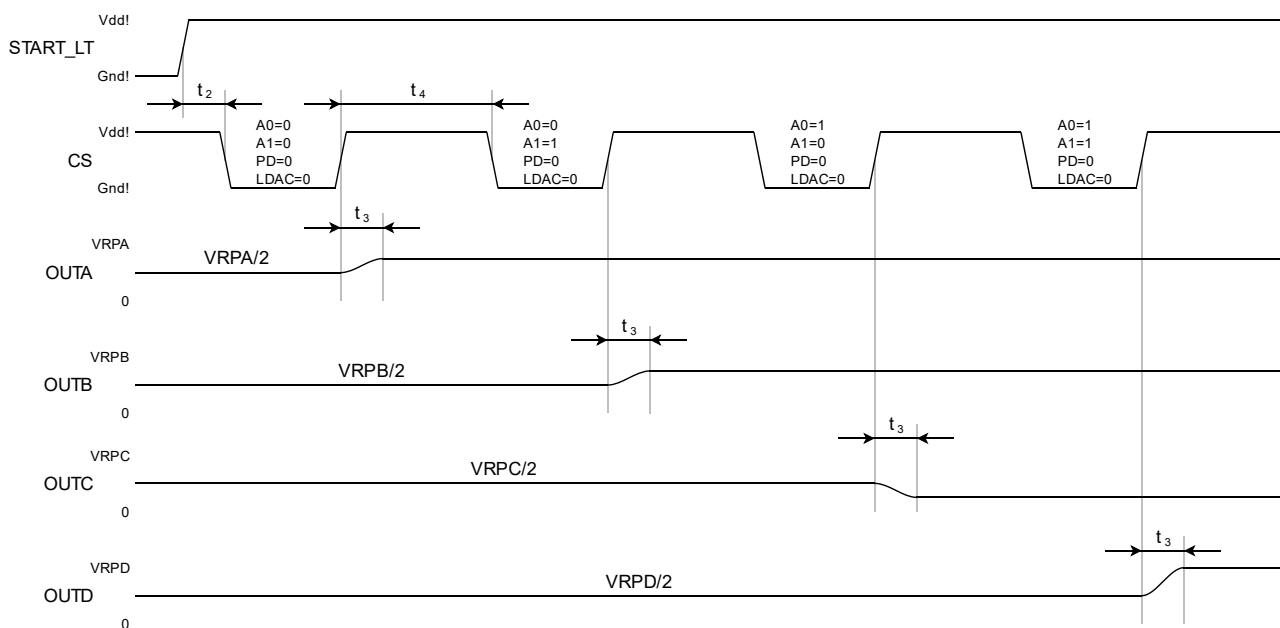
Vdd!
START_LT
Gnd!
$t_2$
$t_4$
Vdd!
CS
Gnd!
A0=0
A1=0
PD=0
LDAC=0
A0=0
A1=1
PD=0
LDAC=0
A0=1
A1=0
PD=0
LDAC=0
A0=1
A1=1
PD=0
LDAC=0
$t_3$
VRPA
OUTA
0
VRPA/2
$t_3$
VRPB
OUTB
0
VRPB/2
$t_3$
VRPC
OUTC
0
VRPC/2
$t_3$
VRPD
OUTD
0
VRPD/2